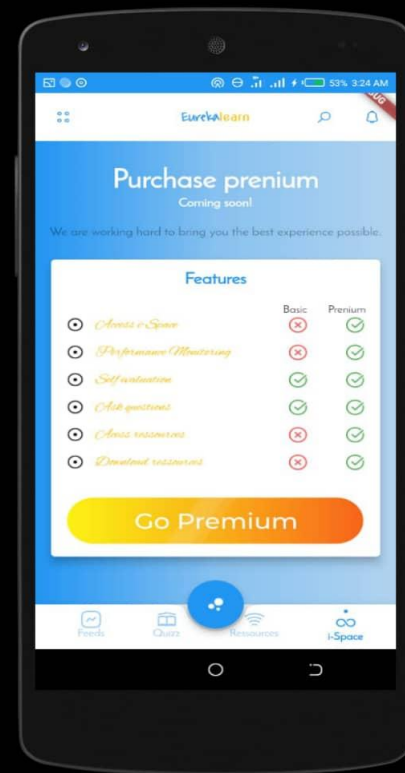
53% 3:24 AM

BUG

Eurekalearn

Purchase prenium

Coming soon!

We are working hard to bring you the best experience possible.

Features

| | Basic | Premium |
|---|---|---|
| Access i-Space | ⊗ | ✓ |
| Performance Monitoring | ⊗ | ✓ |
| Self evaluation | ✓ | ✓ |
| Ask questions | ✓ | ✓ |
| Access ressources | ⊗ | ✓ |
| Download ressources | ⊗ | ✓ |

Go Premium

Feeds Quiz Ressources i-Space